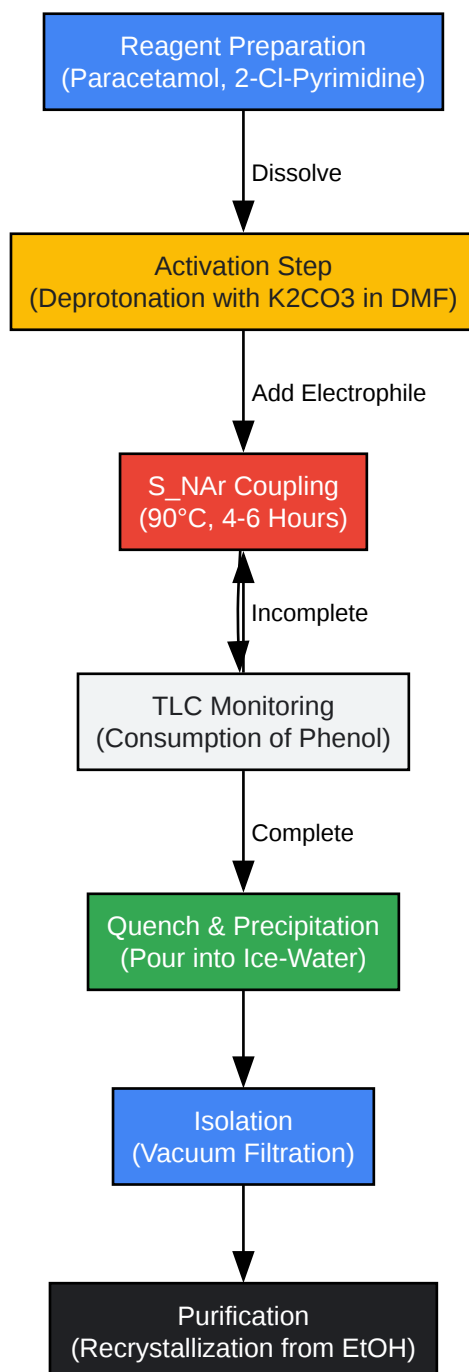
Reagent Preparation
(Paracetamol, 2-Cl-Pyrimidine)

Dissolve

Activation Step
(Deprotonation with K2CO3 in DMF)

Add Electrophile

S_NAr Coupling
(90°C, 4-6 Hours)

Incomplete

TLC Monitoring
(Consumption of Phenol)

Complete

Quench & Precipitation
(Pour into Ice-Water)

Isolation
(Vacuum Filtration)

Purification
(Recrystallization from EtOH)